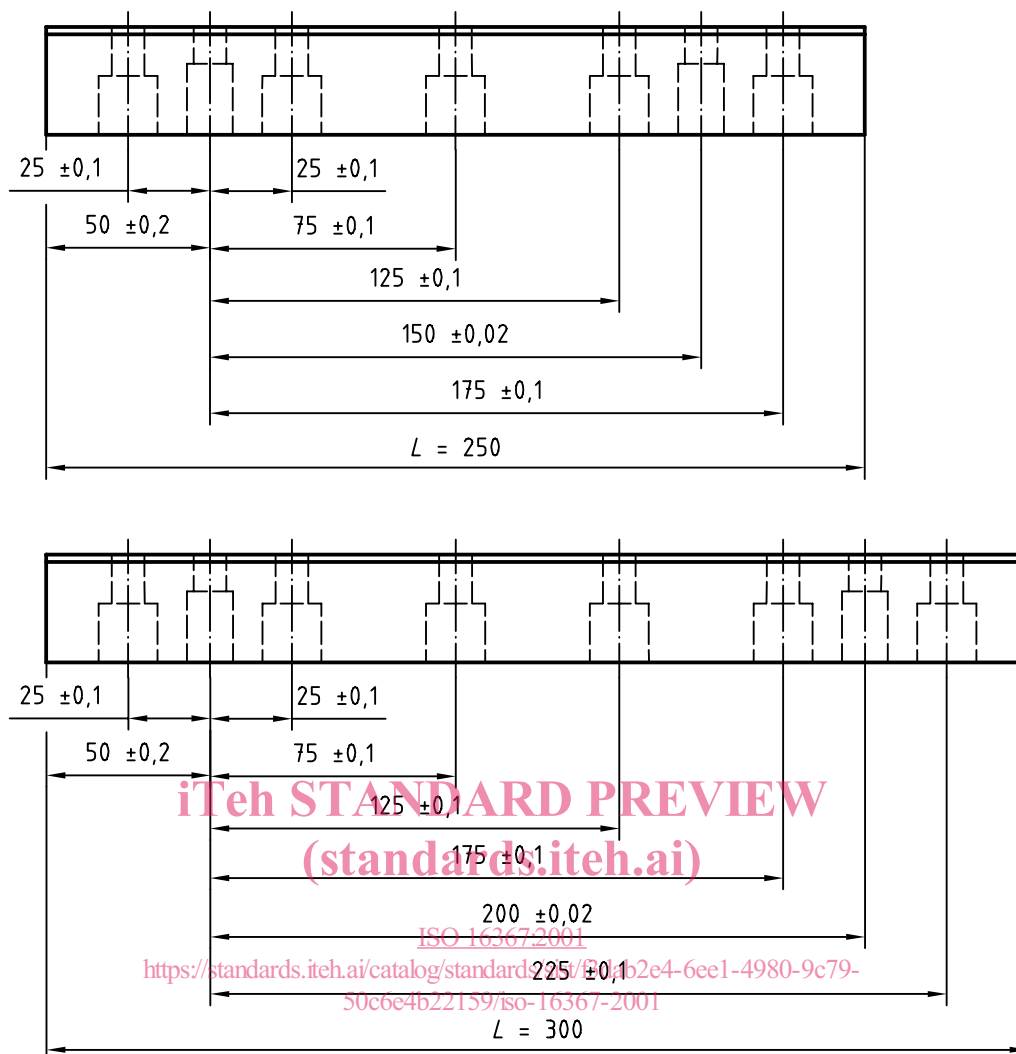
25 ±0,1
25 ±0,1
50 ±0,2
75 ±0,1
125 ±0,1
150 ±0,02
175 ±0,1
$L$ = 250

25 ±0,1
25 ±0,1
50 ±0,2
75 ±0,1
iTeh STANDARD PREVIEW
125 ±0,1
(standards.iteh.ai)
175 ±0,1
200 ±0,02
ISO 16367:2001
https://standards.iteh.ai/catalog/standards/sist/f0ab2e4-6ee1-4980-9c79-50c6e4b22159/iso-16367-2001
225 ±0,1
$L$ = 300